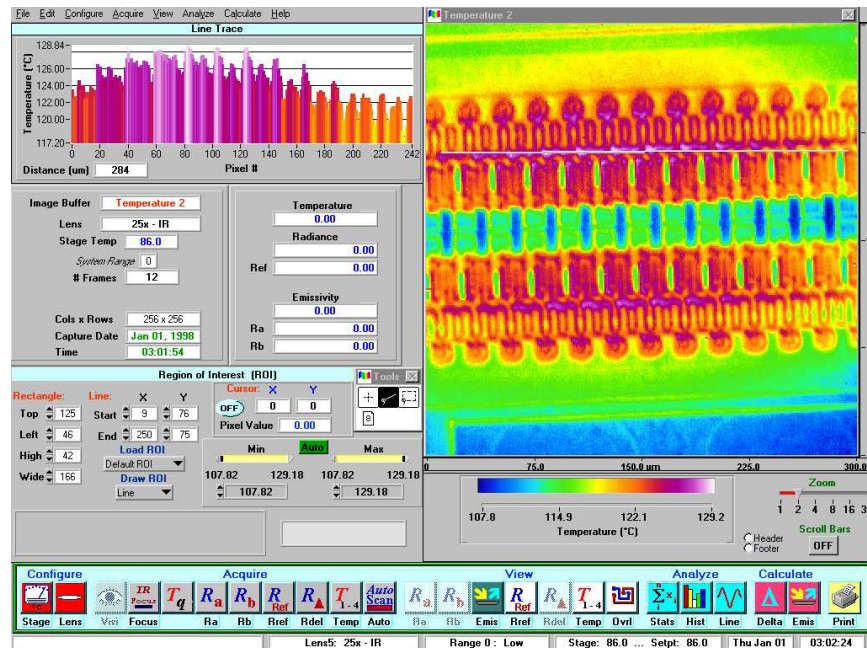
File Edit Configure Acquire View Analyze Calculate Help

Line Trace

128.84
126.00
124.00
122.00
120.00
117.20
Temperature [°C]
0 20 40 60 80 100 120 140 160 180 200 220 242
Distance (um) 284
Pixel #

Image Buffer Temperature 2
Lens 25x - IR
Stage Temp 86.0
System Range 0
# Frames 12
Cols x Rows 256 x 256
Capture Date Jan 01, 1998
Time 03:01:54

Temperature 0.00
Radiance 0.00
Ref 0.00
Emissivity 0.00
Ra 0.00
Rb 0.00

Region of Interest (ROI)
Rectangle: Top 125 Left 46 High 42 Wide 166
Line: X Y
Start 9 76
End 250 75
Load ROI Default ROI
Draw ROI Line
Cursor: X Y
OFF 0 0
Pixel Value 0.00
Tools
Min Auto Max
107.82 129.18 107.82 129.18
107.82 129.18

Temperature 2
0 75.0 150.0 um 225.0 300.0
107.8 114.9 122.1 129.2
Temperature (°C)
Zoom
1 2 4 8 16 3
Header
Footer
Scroll Bars
OFF

Configure Acquire View Analyze Calculate
Stage Lens Visi Focus Ra Rb Rref Rdel Temp Auto Ra Rb Emis Rref Rdel Temp Ovrl Stats Hist Line Delta Emis Print
IR Focus Tq Ra Rb Rref T 1-4 Auto Scan

Lens5: 25x - IR Range 0 : Low Stage: 86.0 ... Setpt: 86.0 Thu Jan 01 03:02:24